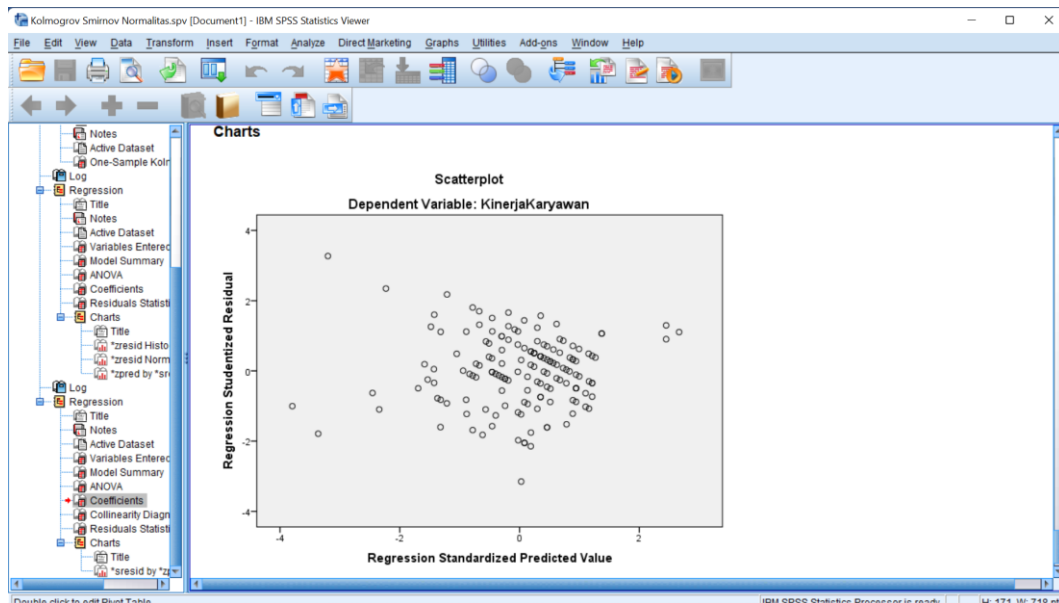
Kolmogrov Smirnov Normalitas.spv [Document1] - IBM SPSS Statistics Viewer

File Edit View Data Transform Insert Format Analyze Direct Marketing Graphs Utilities Add-ons Window Help

Notes
Active Dataset
One-Sample Kolr
Log
Regression
Title
Notes
Active Dataset
Variables Enterec
Model Summary
ANOVA
Coefficients
Residuals Statisti
Charts
Title
*zresid Histo
*zresid Norm
*zpred by *sre
Log
Regression
Title
Notes
Active Dataset
Variables Enterec
Model Summary
ANOVA
Coefficients
Collinearity Diagn
Residuals Statisti
Charts
Title
*sresid by *z

Charts

Scatterplot

Dependent Variable: KinerjaKaryawan

Regression Studentized Residual

4
2
0
-2
-4

-4 -2 0 2

Regression Standardized Predicted Value

Double click to edit Pivot Table

IBM SPSS Statistics Processor is ready

H: 171, W: 718 pt